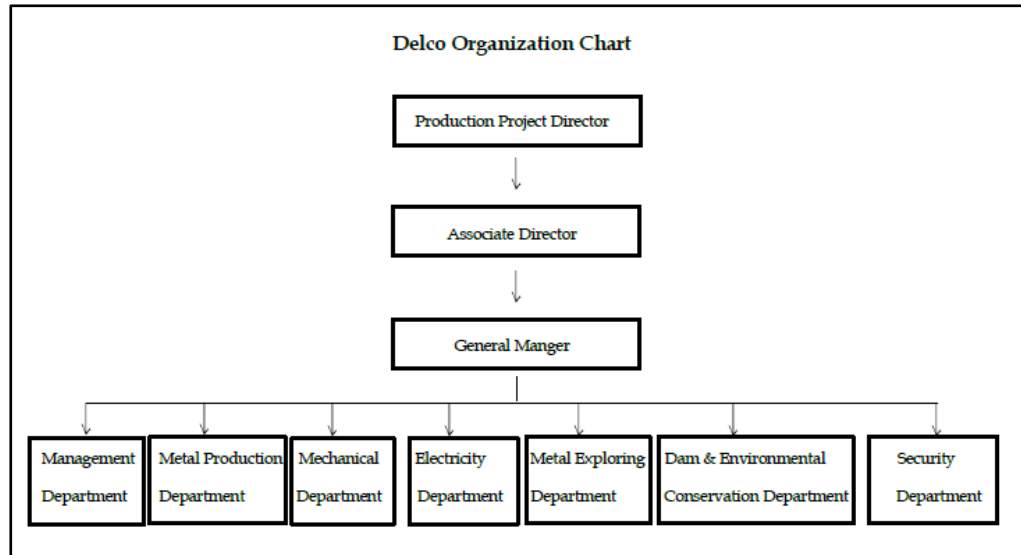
Delco Organization Chart

Production Project Director

Associate Director

General Manger

Management Department

Metal Production Department

Mechanical Department

Electricity Department

Metal Exploring Department

Dam & Environmental Conservation Department

Security Department